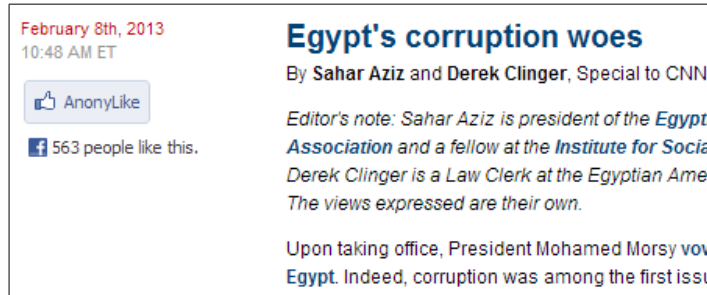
February 8th, 2013
10:48 AM ET

AnonyLike

563 people like this.

Egypt's corruption woes

By Sahar Aziz and Derek Clinger, Special to CNN

Editor's note: Sahar Aziz is president of the Egypt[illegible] Association and a fellow at the Institute for Socia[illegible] Derek Clinger is a Law Clerk at the Egyptian Ame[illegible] The views expressed are their own.

Upon taking office, President Mohamed Morsy vo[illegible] Egypt. Indeed, corruption was among the first issu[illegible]